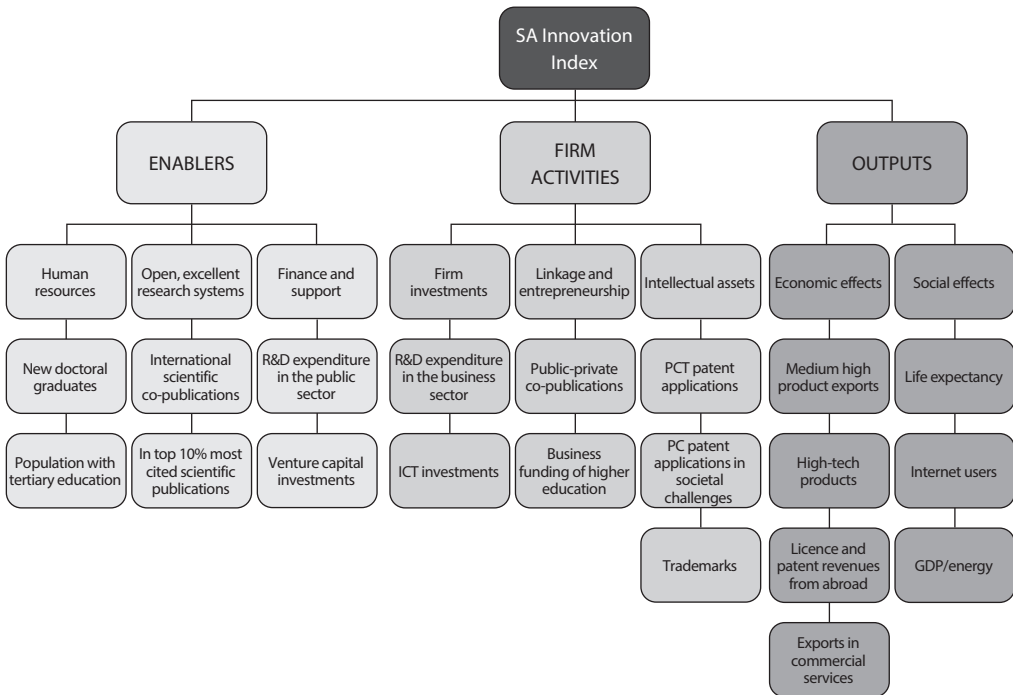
SA Innovation Index

ENABLERS

Human resources

New doctoral graduates

Population with tertiary education

Open, excellent research systems

International scientific co-publications

In top 10% most cited scientific publications

Finance and support

R&D expenditure in the public sector

Venture capital investments

FIRM ACTIVITIES

Firm investments

R&D expenditure in the business sector

ICT investments

Linkage and entrepreneurship

Public-private co-publications

Business funding of higher education

Intellectual assets

PCT patent applications

PC patent applications in societal challenges

Trademarks

OUTPUTS

Economic effects

Medium high product exports

High-tech products

Licence and patent revenues from abroad

Exports in commercial services

Social effects

Life expectancy

Internet users

GDP/energy